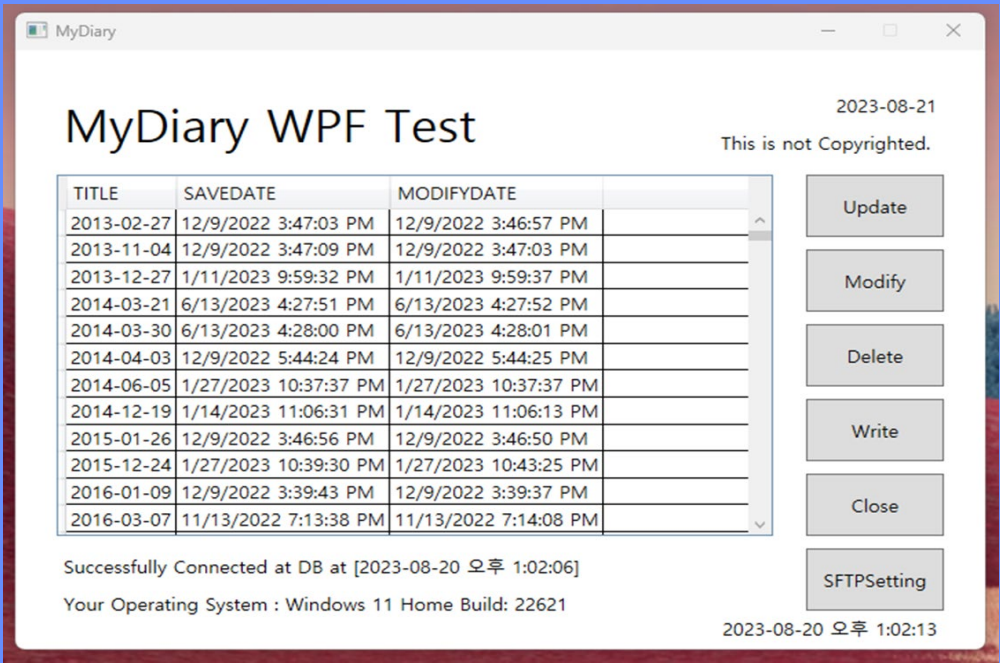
MyDiary

MyDiary WPF Test

2023-08-21

This is not Copyrighted.

| TITLE | SAVEDATE | MODIFYDATE |
|---|---|---|
| 2013-02-27 | 12/9/2022 3:47:03 PM | 12/9/2022 3:46:57 PM |
| 2013-11-04 | 12/9/2022 3:47:09 PM | 12/9/2022 3:47:03 PM |
| 2013-12-27 | 1/11/2023 9:59:32 PM | 1/11/2023 9:59:37 PM |
| 2014-03-21 | 6/13/2023 4:27:51 PM | 6/13/2023 4:27:52 PM |
| 2014-03-30 | 6/13/2023 4:28:00 PM | 6/13/2023 4:28:01 PM |
| 2014-04-03 | 12/9/2022 5:44:24 PM | 12/9/2022 5:44:25 PM |
| 2014-06-05 | 1/27/2023 10:37:37 PM | 1/27/2023 10:37:37 PM |
| 2014-12-19 | 1/14/2023 11:06:31 PM | 1/14/2023 11:06:13 PM |
| 2015-01-26 | 12/9/2022 3:46:56 PM | 12/9/2022 3:46:50 PM |
| 2015-12-24 | 1/27/2023 10:39:30 PM | 1/27/2023 10:43:25 PM |
| 2016-01-09 | 12/9/2022 3:39:43 PM | 12/9/2022 3:39:37 PM |
| 2016-03-07 | 11/13/2022 7:13:38 PM | 11/13/2022 7:14:08 PM |

Update

Modify

Delete

Write

Close

SFTPSetting

Successfully Connected at DB at [2023-08-20 오후 1:02:06]

Your Operating System : Windows 11 Home Build: 22621

2023-08-20 오후 1:02:13